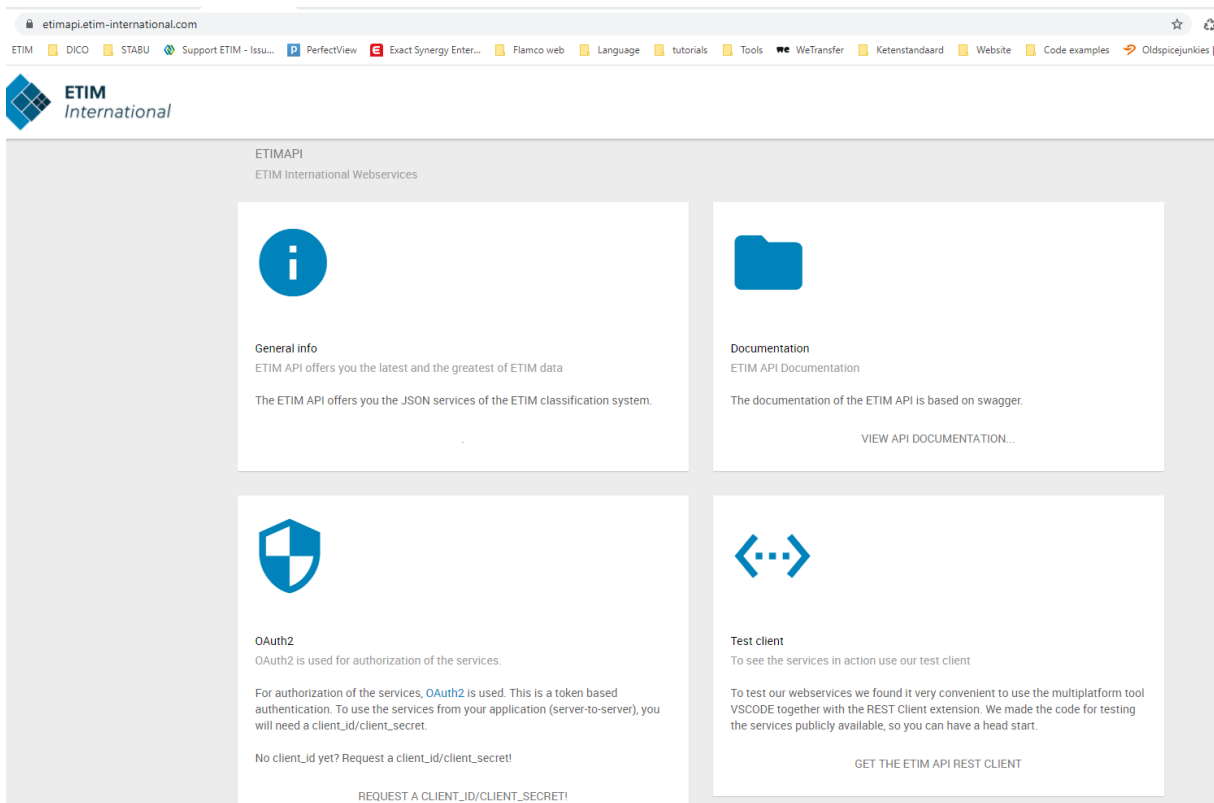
etimapi.etim-international.com

ETIM DICO STABU Support ETIM - Issu... PerfectView Exact Synergy Enter... Flamco web Language tutorials Tools WeTransfer Ketenstandaard Website Code examples Oldspicejunkies |

ETIM International

ETIMAPI
ETIM International Webservices

General info
ETIM API offers you the latest and the greatest of ETIM data

The ETIM API offers you the JSON services of the ETIM classification system.

Documentation
ETIM API Documentation

The documentation of the ETIM API is based on swagger.

VIEW API DOCUMENTATION...

OAuth2
OAuth2 is used for authorization of the services.

For authorization of the services, OAuth2 is used. This is a token based authentication. To use the services from your application (server-to-server), you will need a client_id/client_secret.

No client_id yet? Request a client_id/client_secret!

REQUEST A CLIENT_ID/CLIENT_SECRET!

Test client
To see the services in action use our test client

To test our webservices we found it very convenient to use the multiplatform tool VSCODE together with the REST Client extension. We made the code for testing the services publicly available, so you can have a head start.

GET THE ETIM API REST CLIENT